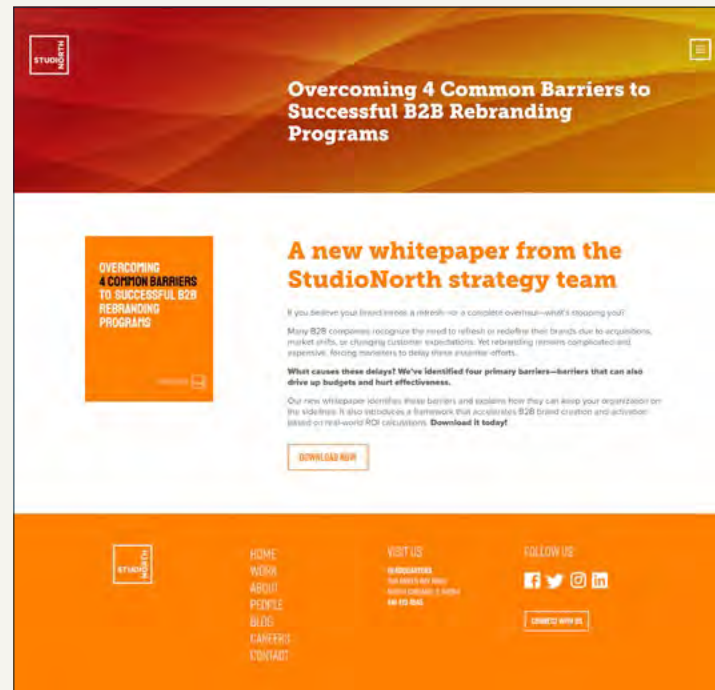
STUDIONORTH

Overcoming 4 Common Barriers to Successful B2B Rebranding Programs

OVERCOMING 4 COMMON BARRIERS TO SUCCESSFUL B2B REBRANDING PROGRAMS

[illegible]

A new whitepaper from the StudioNorth strategy team

If you believe your brand needs a refresh—or a complete overhaul—what's stopping you?

Many B2B companies recognize the need to refresh or redefine their brands due to acquisitions, market shifts, or changing customer expectations. Yet rebranding remains complicated and expensive, forcing marketers to delay these essential efforts.

What causes these delays? We've identified four primary barriers—barriers that can also drive up budgets and hurt effectiveness.

Our new whitepaper identifies these barriers and explains how they can keep your organization on the sidelines. It also introduces a framework that accelerates B2B brand creation and activation based on real-world ROI calculations. Download it today!

DOWNLOAD NOW

STUDIONORTH

HOME
WORK
ABOUT
PEOPLE
BLOG
CAREERS
CONTACT

VISIT US
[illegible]
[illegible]
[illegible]
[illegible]

FOLLOW US

CONNECT WITH US